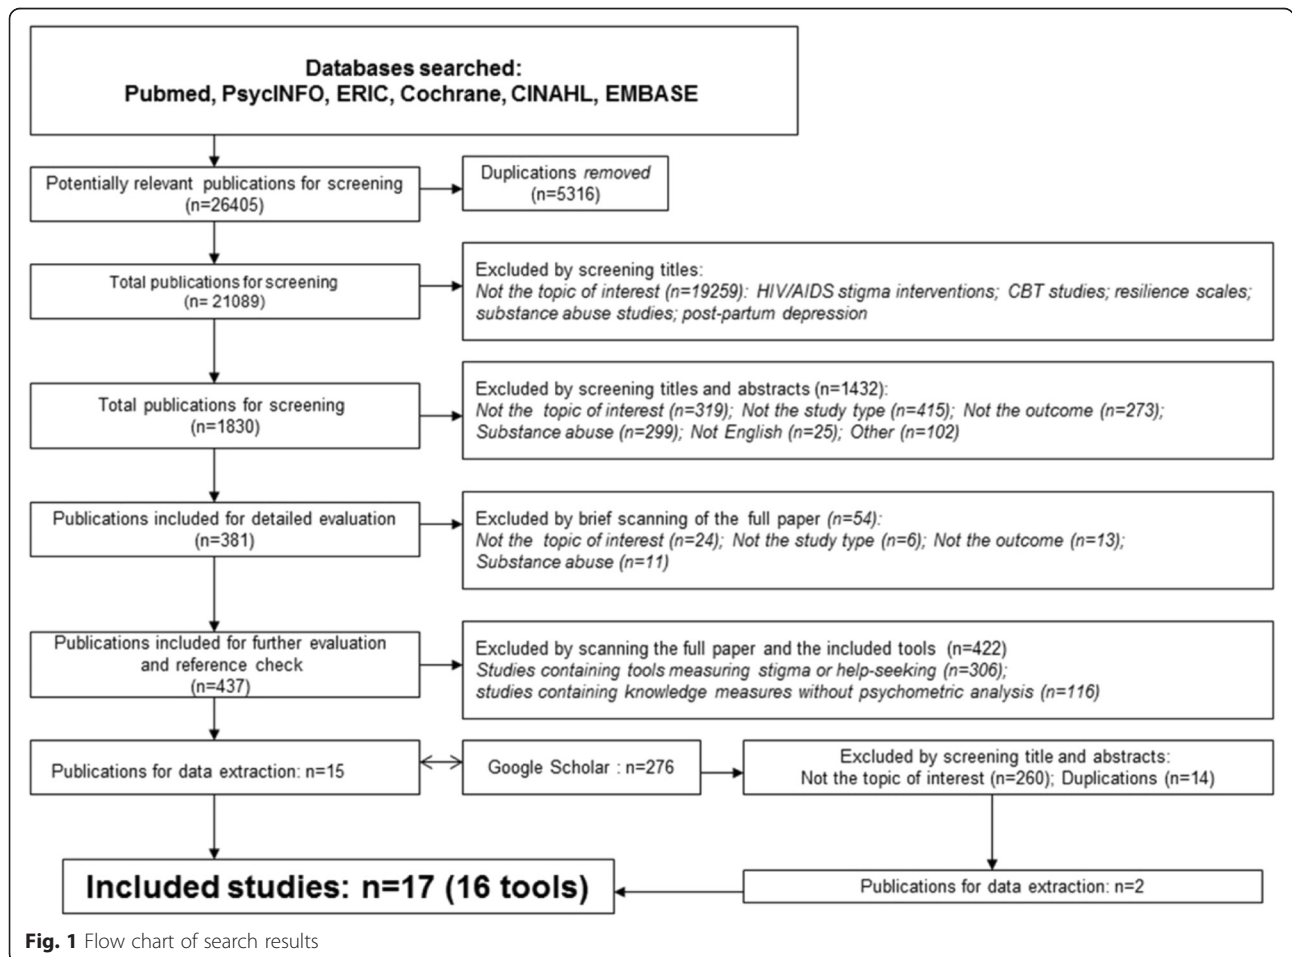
Databases searched:
Pubmed, PsycINFO, ERIC, Cochrane, CINAHL, EMBASE

Potentially relevant publications for screening (n=26405)

Duplications removed (n=5316)

Total publications for screening (n= 21089)

Excluded by screening titles:
Not the topic of interest (n=19259): HIV/AIDS stigma interventions; CBT studies; resilience scales; substance abuse studies; post-partum depression

Total publications for screening (n=1830)

Excluded by screening titles and abstracts (n=1432):
Not the topic of interest (n=319); Not the study type (n=415); Not the outcome (n=273); Substance abuse (n=299); Not English (n=25); Other (n=102)

Publications included for detailed evaluation (n=381)

Excluded by brief scanning of the full paper (n=54):
Not the topic of interest (n=24); Not the study type (n=6); Not the outcome (n=13); Substance abuse (n=11)

Publications included for further evaluation and reference check (n=437)

Excluded by scanning the full paper and the included tools (n=422)
Studies containing tools measuring stigma or help-seeking (n=306);
studies containing knowledge measures without psychometric analysis (n=116)

Publications for data extraction: n=15

Google Scholar : n=276

Excluded by screening title and abstracts:
Not the topic of interest (n=260); Duplications (n=14)

Included studies: n=17 (16 tools)

Publications for data extraction: n=2

Fig. 1 Flow chart of search results